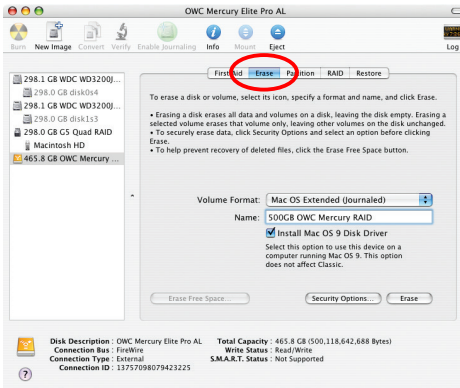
OWC Mercury Elite Pro AL

Burn New Image Convert Verify Enable Journaling Info Mount Eject Log

298.1 GB WDC WD3200J...
298.0 GB disk0s4
298.1 GB WDC WD3200J...
298.0 GB disk1s3
298.0 GB G5 Quad RAID
Macintosh HD
465.8 GB OWC Mercury ...

First Aid Erase Partition RAID Restore

To erase a disk or volume, select its icon, specify a format and name, and click Erase.

• Erasing a disk erases all data and volumes on a disk, leaving the disk empty. Erasing a selected volume erases that volume only, leaving other volumes on the disk unchanged.
• To securely erase data, click Security Options and select an option before clicking Erase.
• To help prevent recovery of deleted files, click the Erase Free Space button.

Volume Format: Mac OS Extended (Journaled)

Name: 500GB OWC Mercury RAID

Install Mac OS 9 Disk Driver

Select this option to use this device on a computer running Mac OS 9. This option does not affect Classic.

Erase Free Space... Security Options... Erase

Disk Description : OWC Mercury Elite Pro AL
Connection Bus : FireWire
Connection Type : External
Connection ID : 1375709807942325

Total Capacity : 465.8 GB (500,118,642,688 Bytes)
Write Status : Read/Write
S.M.A.R.T. Status : Not Supported

?